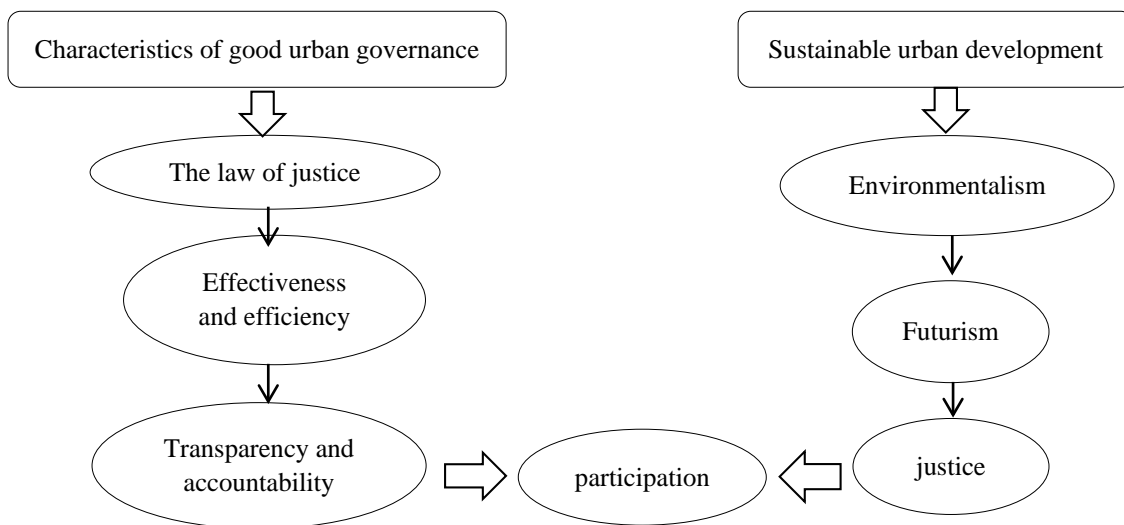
Characteristics of good urban governance

The law of justice

Effectiveness and efficiency

Transparency and accountability

Sustainable urban development

Environmentalism

Futurism

justice

participation